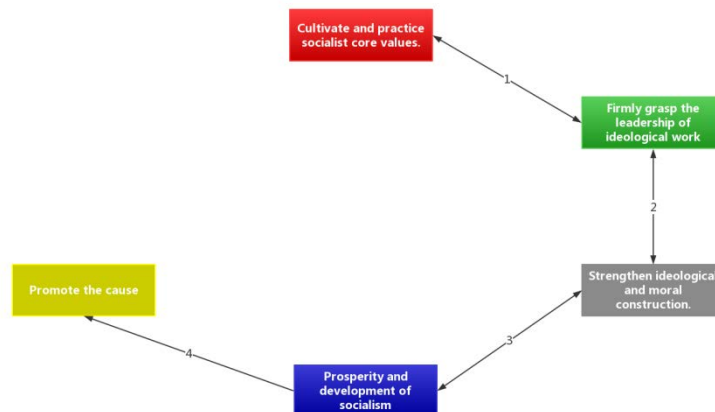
Cultivate and practice socialist core values.

1

Firmly grasp the leadership of ideological work

2

Strengthen ideologica and moral construction.

3

Prosperity and development of socialism

4

Promote the cause